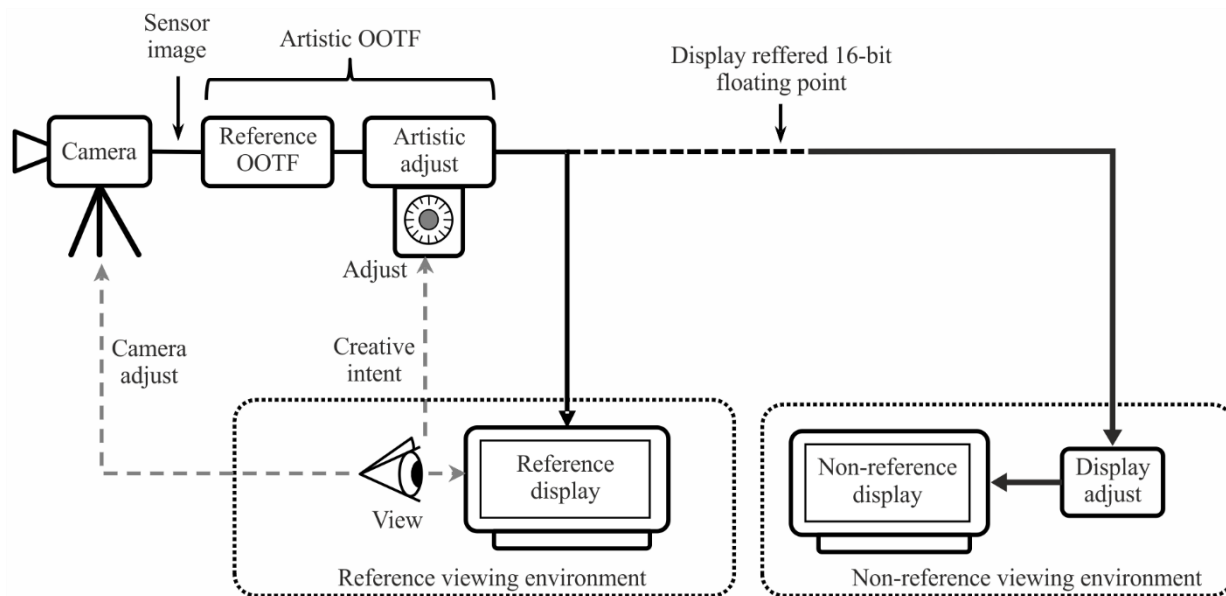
Sensor image

Artistic OOTF

Display reffered 16-bit floating point

Camera

Reference OOTF

Artistic adjust

Adjust

Camera adjust

Creative intent

View

Reference display

Reference viewing environment

Non-reference display

Display adjust

Non-reference viewing environment